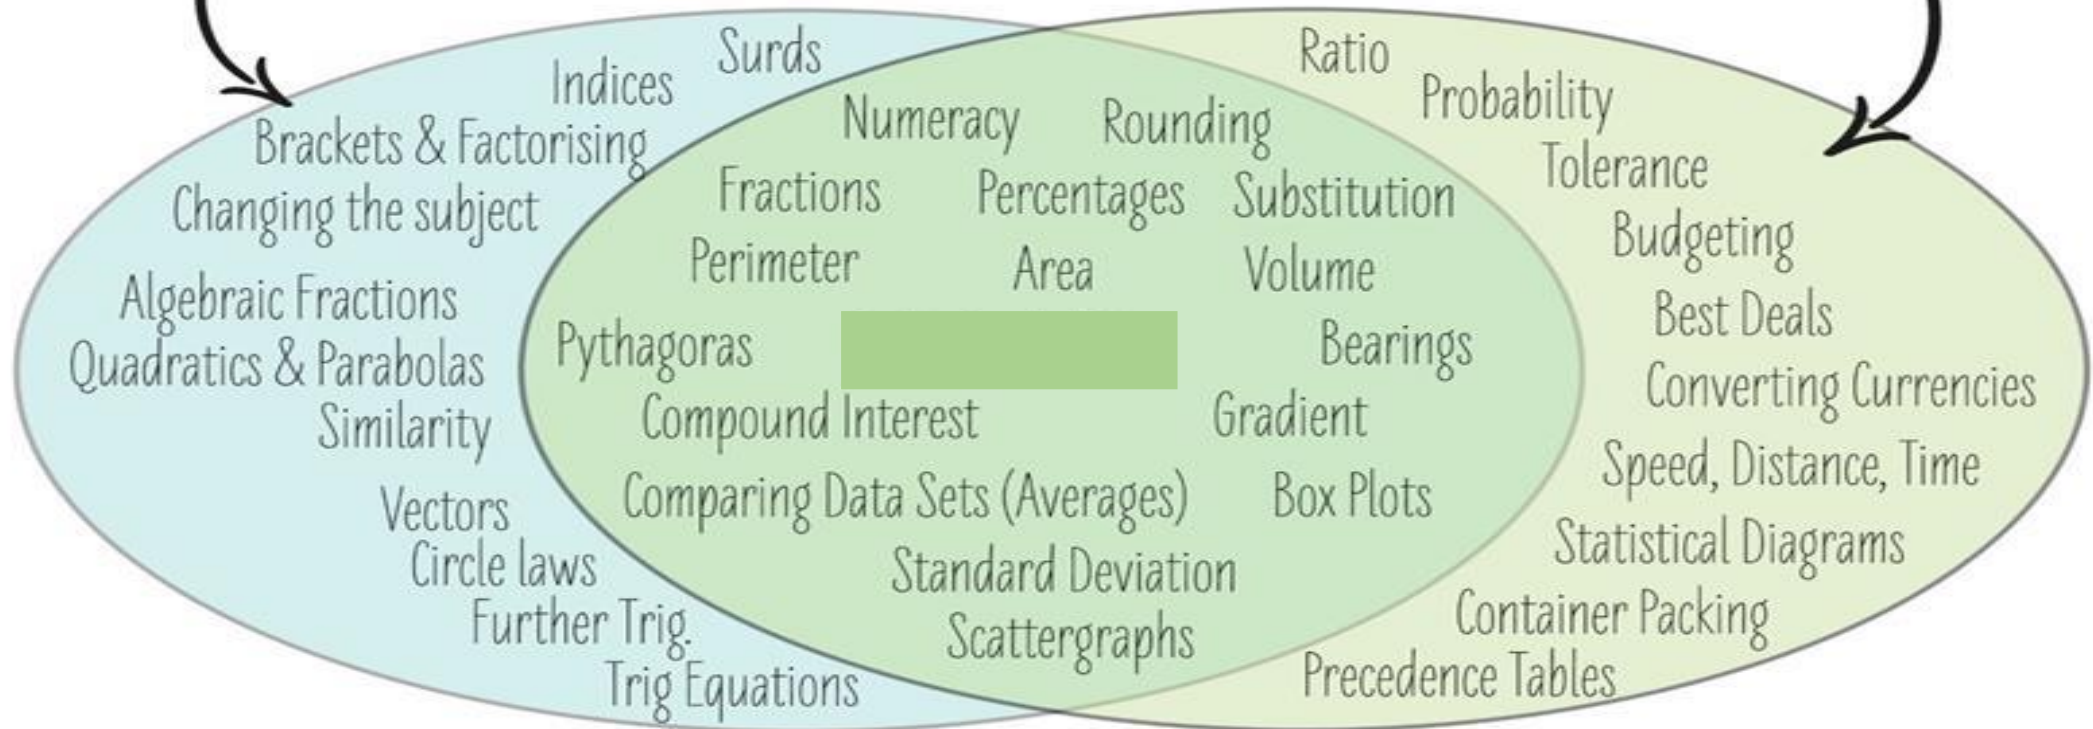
Surds
Indices
Brackets & Factorising
Changing the subject
Algebraic Fractions
Quadratics & Parabolas
Similarity
Vectors
Circle laws
Further Trig.
Trig Equations

Numeracy
Rounding
Fractions
Percentages
Substitution
Perimeter
Area
Volume
Pythagoras
Bearings
Compound Interest
Gradient
Comparing Data Sets (Averages)
Box Plots
Standard Deviation
Scattergraphs

Ratio
Probability
Tolerance
Budgeting
Best Deals
Converting Currencies
Speed, Distance, Time
Statistical Diagrams
Container Packing
Precedence Tables